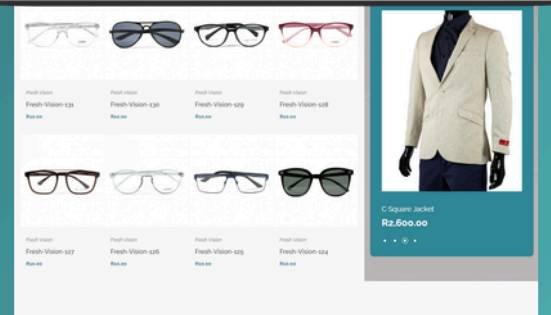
Fresh Vision
Fresh-Vision-131
Rs0.00

Fresh Vision
Fresh-Vision-130
Rs0.00

Fresh Vision
Fresh-Vision-129
Rs0.00

Fresh Vision
Fresh-Vision-128
Rs0.00

Fresh Vision
Fresh-Vision-127
Rs0.00

Fresh Vision
Fresh-Vision-126
Rs0.00

Fresh Vision
Fresh-Vision-125
Rs0.00

Fresh Vision
Fresh-Vision-124
Rs0.00

C Square Jacket
R2,600.00